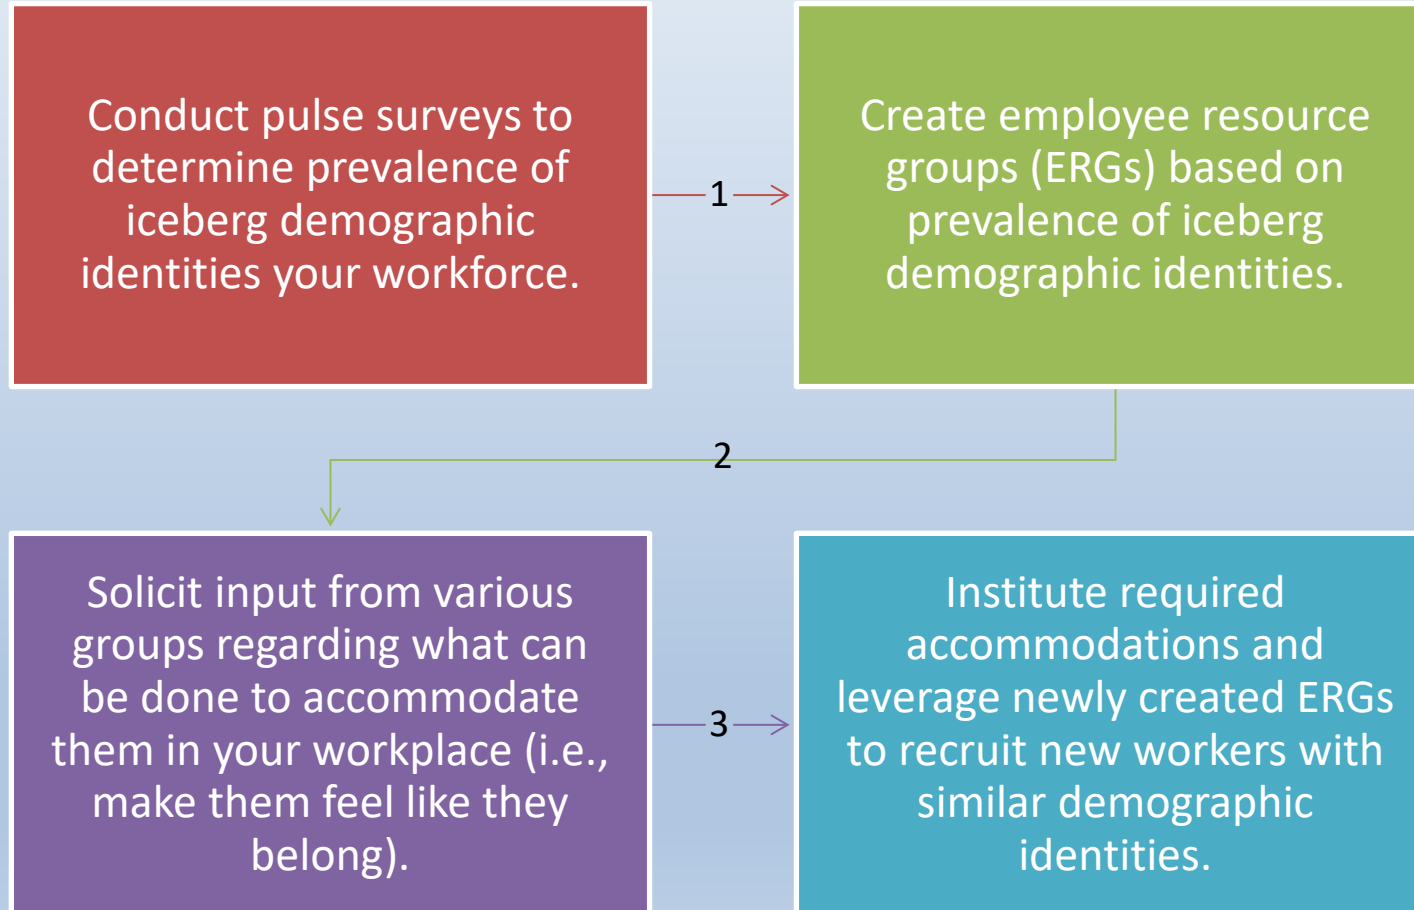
Conduct pulse surveys to determine prevalence of iceberg demographic identities your workforce.

1

Create employee resource groups (ERGs) based on prevalence of iceberg demographic identities.

2

Solicit input from various groups regarding what can be done to accommodate them in your workplace (i.e., make them feel like they belong).

3

Institute required accommodations and leverage newly created ERGs to recruit new workers with similar demographic identities.